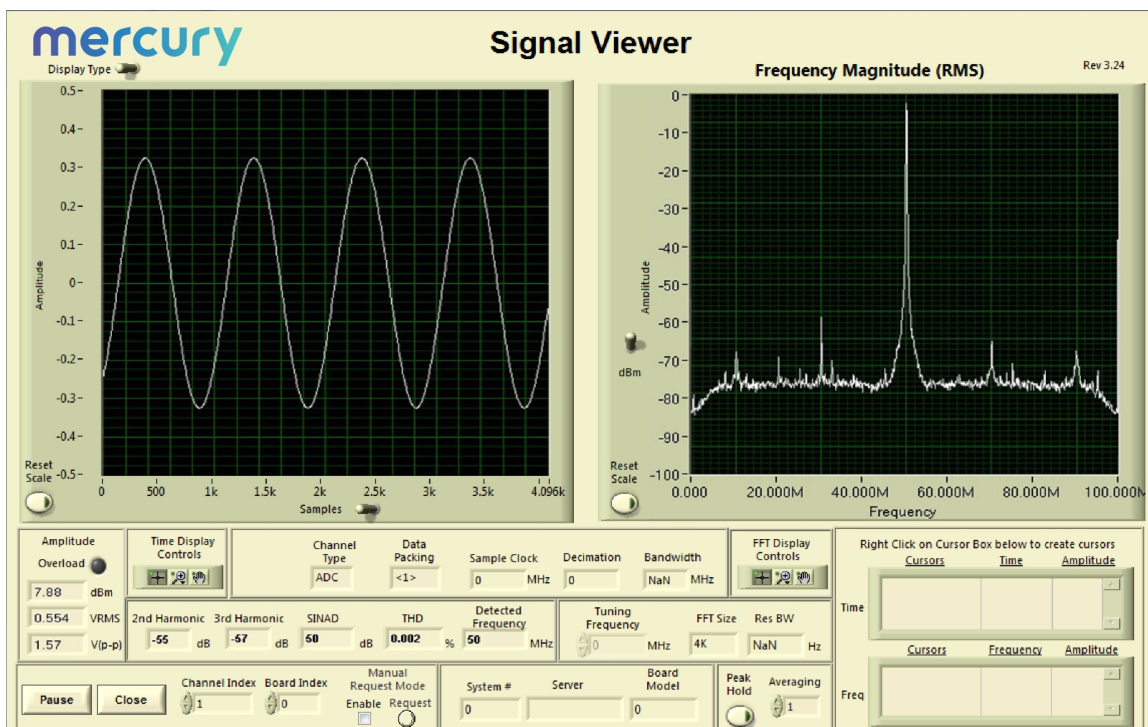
mercury

Signal Viewer

Display Type

Frequency Magnitude (RMS)

Rev 3.24

0.5
0.4
0.3
0.2
0.1
0
-0.1
-0.2
-0.3
-0.4
-0.5
Amplitude
Reset Scale
0 500 1k 1.5k 2k 2.5k 3k 3.5k 4.096k
Samples

0
-10
-20
-30
-40
-50
-60
-70
-80
-90
-100
Amplitude
dBm
Reset Scale
0.000 20.000M 40.000M 60.000M 80.000M 100.000M
Frequency

Amplitude
Overload
7.88 dBm
0.554 VRMS
1.57 V(p-p)

Time Display Controls

Channel Type
ADC
Data Packing
<1>
Sample Clock
0 MHz
Decimation
0
Bandwidth
NaN MHz

FFT Display Controls

Right Click on Cursor Box below to create cursors
Cursors Time Amplitude
Time

2nd Harmonic
-55 dB
3rd Harmonic
-57 dB
SINAD
50 dB
THD
0.002 %
Detected Frequency
50 MHz

Tuning Frequency
0 MHz
FFT Size
4K
Res BW
NaN Hz

Cursors Frequency Amplitude
Freq

Pause
Close
Channel Index
1
Board Index
0
Manual Request Mode
Enable Request

System #
0
Server
Board Model
0

Peak Hold
Averaging
1